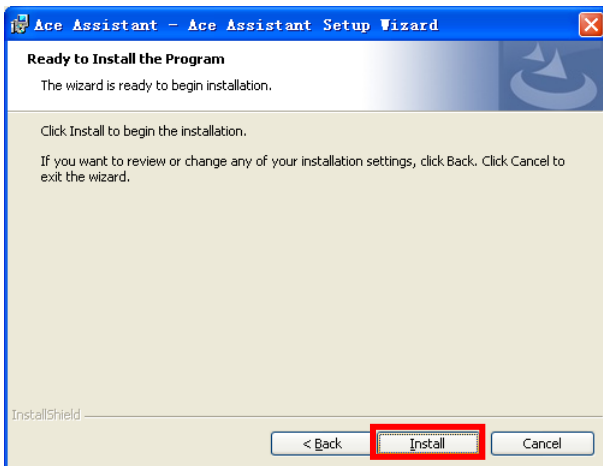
Ace Assistant - Ace Assistant Setup Wizard

Ready to Install the Program

The wizard is ready to begin installation.

Click Install to begin the installation.

If you want to review or change any of your installation settings, click Back. Click Cancel to exit the wizard.

InstallShield

< Back

Install

Cancel